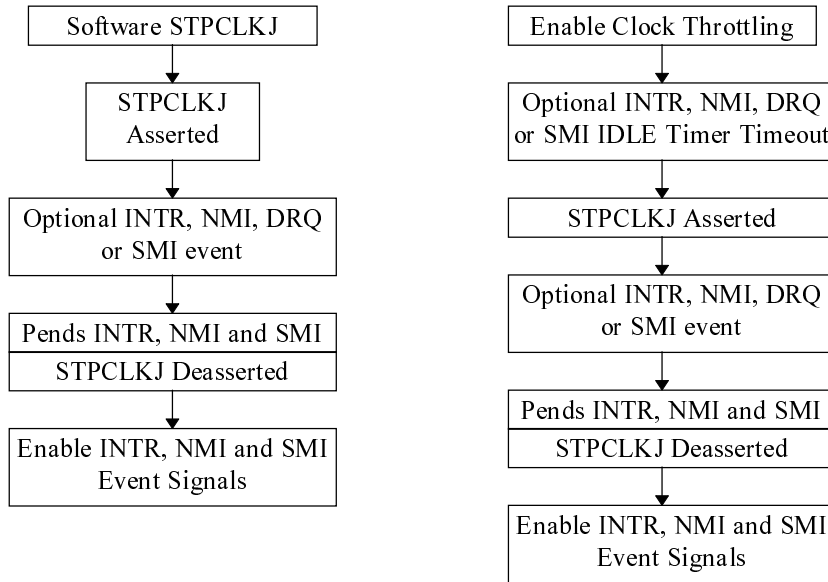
Software STPCLKJ

STPCLKJ Asserted

Optional INTR, NMI, DRQ or SMI event

Pends INTR, NMI and SMI

STPCLKJ Deasserted

Enable INTR, NMI and SMI Event Signals

Enable Clock Throttling

Optional INTR, NMI, DRQ or SMI IDLE Timer Timeout

STPCLKJ Asserted

Optional INTR, NMI, DRQ or SMI event

Pends INTR, NMI and SMI

STPCLKJ Deasserted

Enable INTR, NMI and SMI Event Signals